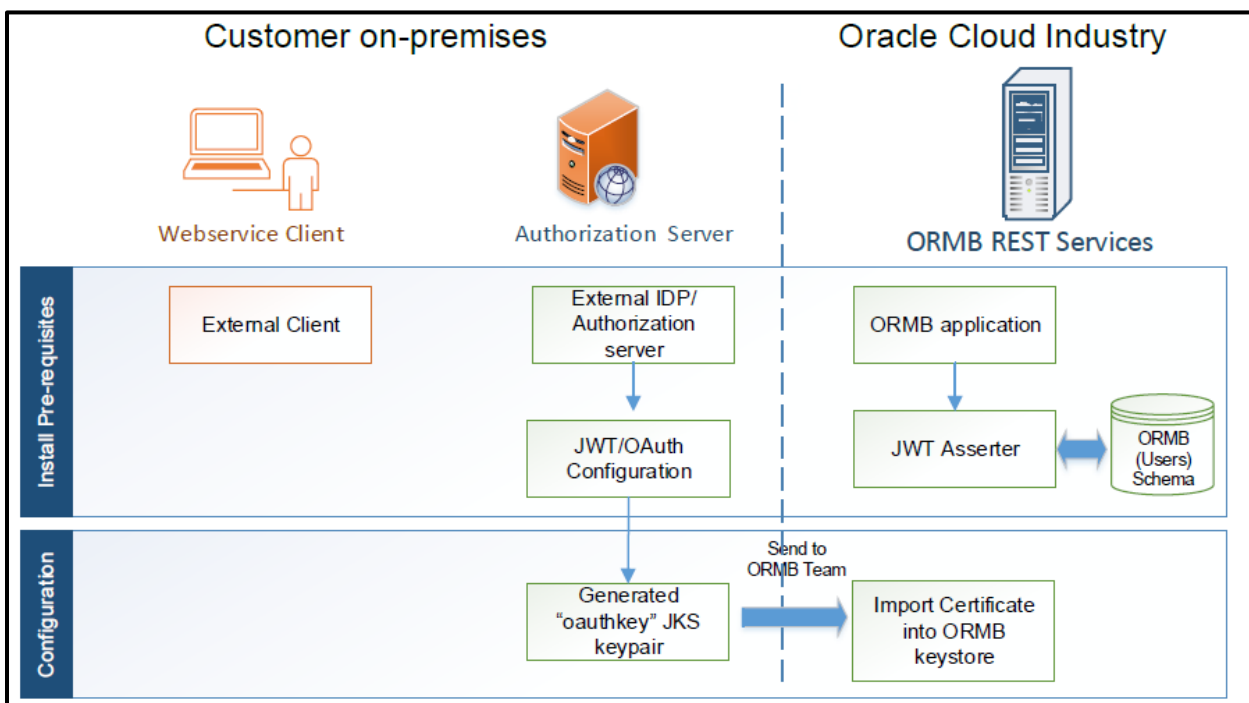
Customer on-premises

Oracle Cloud Industry

Webservice Client

Authorization Server

ORMB REST Services

Install Pre-requisites

External Client

External IDP/ Authorization server

JWT/OAuth Configuration

ORMB application

JWT Asserter

ORMB (Users) Schema

Configuration

Generated "oauthkey" JKS keypair

Send to ORMB Team

Import Certificate into ORMB keystore